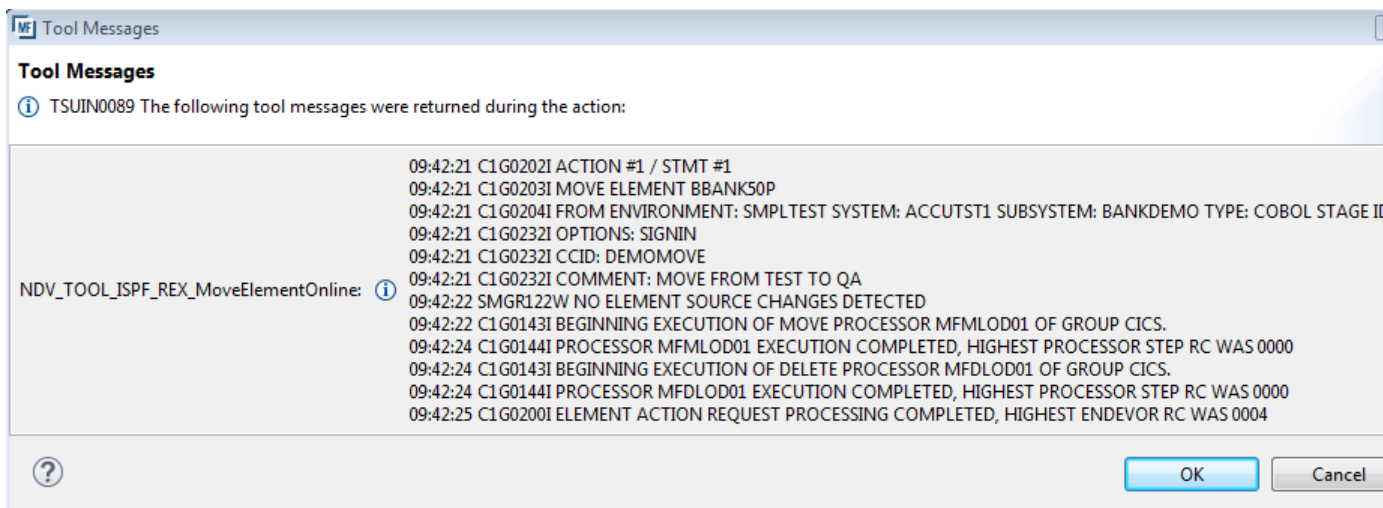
Tool Messages

Tool Messages

TSUIN0089 The following tool messages were returned during the action:

NDV_TOOL_ISPF_REX_MoveElementOnline:

09:42:21 C1G0202I ACTION #1 / STMT #1
09:42:21 C1G0203I MOVE ELEMENT BBANK50P
09:42:21 C1G0204I FROM ENVIRONMENT: SMPLTEST SYSTEM: ACCUTST1 SUBSYSTEM: BANKDEMO TYPE: COBOL STAGE I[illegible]
09:42:21 C1G0232I OPTIONS: SIGNIN
09:42:21 C1G0232I CCID: DEMOMOVE
09:42:21 C1G0232I COMMENT: MOVE FROM TEST TO QA
09:42:22 SMGR122W NO ELEMENT SOURCE CHANGES DETECTED
09:42:22 C1G0143I BEGINNING EXECUTION OF MOVE PROCESSOR MFMLOD01 OF GROUP CICS.
09:42:24 C1G0144I PROCESSOR MFMLOD01 EXECUTION COMPLETED, HIGHEST PROCESSOR STEP RC WAS 0000
09:42:24 C1G0143I BEGINNING EXECUTION OF DELETE PROCESSOR MFDLOD01 OF GROUP CICS.
09:42:24 C1G0144I PROCESSOR MFDLOD01 EXECUTION COMPLETED, HIGHEST PROCESSOR STEP RC WAS 0000
09:42:25 C1G0200I ELEMENT ACTION REQUEST PROCESSING COMPLETED, HIGHEST ENDEVOR RC WAS 0004

OK
Cancel